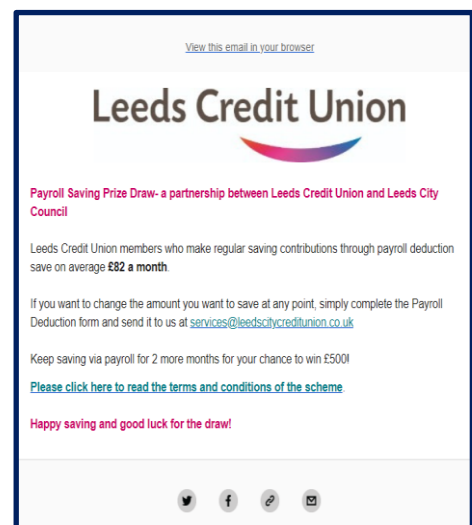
View this email in your browser

Leeds Credit Union

Payroll Saving Prize Draw- a partnership between Leeds Credit Union and Leeds City Council

Leeds Credit Union members who make regular saving contributions through payroll deduction save on average **£82 a month**.

If you want to change the amount you want to save at any point, simply complete the Payroll Deduction form and send it to us at services@leedscitycreditunion.co.uk

Keep saving via payroll for 2 more months for your chance to win £500!

Please click here to read the terms and conditions of the scheme

Happy saving and good luck for the draw!